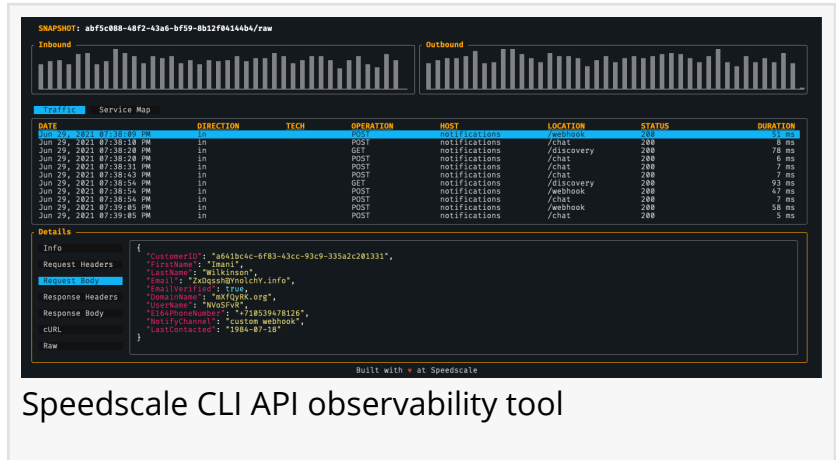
SNAPSHOT: abf5c088-48f2-43a6-bf59-8b12f04144b4/raw

Inbound

Outbound

Traffic Service Map

| DATE | DIRECTION | TECH | OPERATION | HOST | LOCATION | STATUS | DURATION |
|---|---|---|---|---|---|---|---|
| Jun 29, 2021 07:38:09 PM | in | | POST | notifications | /webhook | 200 | 51 ms |
| Jun 29, 2021 07:38:10 PM | in | | POST | notifications | /chat | 200 | 8 ms |
| Jun 29, 2021 07:38:20 PM | in | | GET | notifications | /discovery | 200 | 78 ms |
| Jun 29, 2021 07:38:20 PM | in | | POST | notifications | /chat | 200 | 6 ms |
| Jun 29, 2021 07:38:31 PM | in | | POST | notifications | /chat | 200 | 7 ms |
| Jun 29, 2021 07:38:43 PM | in | | POST | notifications | /chat | 200 | 7 ms |
| Jun 29, 2021 07:38:54 PM | in | | GET | notifications | /discovery | 200 | 93 ms |
| Jun 29, 2021 07:38:54 PM | in | | POST | notifications | /webhook | 200 | 47 ms |
| Jun 29, 2021 07:38:54 PM | in | | POST | notifications | /chat | 200 | 7 ms |
| Jun 29, 2021 07:39:05 PM | in | | POST | notifications | /webhook | 200 | 58 ms |
| Jun 29, 2021 07:39:05 PM | in | | POST | notifications | /chat | 200 | 5 ms |

Details

Info
Request Headers
Request Body
Response Headers
Response Body
cURL
Raw

{
"CustomerID": "a641bc4c-6f83-43cc-93c9-335a2c201331",
"FirstName": "Imani",
"LastName": "Wilkinson",
"Email": "ZxDqssh@YnolchY.info",
"EmailVerified": true,
"DomainName": "mXfQyRK.org",
"UserName": "NVoSFvR",
"E164PhoneNumber": "+710539478126",
"NotifyChannel": "custom webhook",
"LastContacted": "1984-07-18"
}

Built with ♥ at Speedscale

Speedscale CLI API observability tool